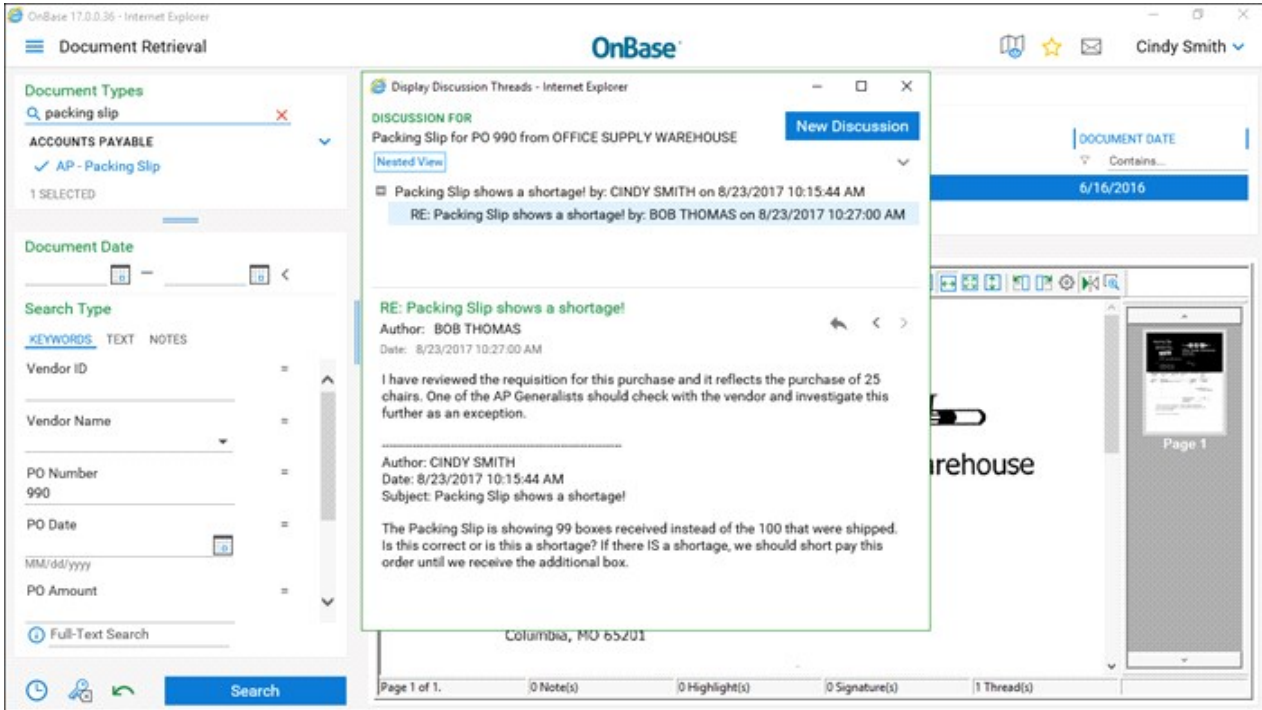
OnBase 17.0.0.36 - Internet Explorer

Document Retrieval

OnBase

Cindy Smith

Document Types

packing slip

ACCOUNTS PAYABLE

AP - Packing Slip

1 SELECTED

Document Date

Search Type

KEYWORDS TEXT NOTES

Vendor ID =

Vendor Name =

PO Number =
990

PO Date =

MM/dd/yyyy

PO Amount =

Full-Text Search

Search

Display Discussion Threads - Internet Explorer

DISCUSSION FOR
Packing Slip for PO 990 from OFFICE SUPPLY WAREHOUSE

New Discussion

Nested View

Packing Slip shows a shortage! by: CINDY SMITH on 8/23/2017 10:15:44 AM

RE: Packing Slip shows a shortage! by: BOB THOMAS on 8/23/2017 10:27:00 AM

RE: Packing Slip shows a shortage!
Author: BOB THOMAS
Date: 8/23/2017 10:27:00 AM

I have reviewed the requisition for this purchase and it reflects the purchase of 25 chairs. One of the AP Generalists should check with the vendor and investigate this further as an exception.

Author: CINDY SMITH
Date: 8/23/2017 10:15:44 AM
Subject: Packing Slip shows a shortage!

The Packing Slip is showing 99 boxes received instead of the 100 that were shipped. Is this correct or is this a shortage? If there IS a shortage, we should short pay this order until we receive the additional box.

DOCUMENT DATE
Contains...
6/16/2016

arehouse

Columbia, MO 65201

Page 1

Page 1 of 1. 0 Note(s) 0 Highlight(s) 0 Signature(s) 1 Thread(s)